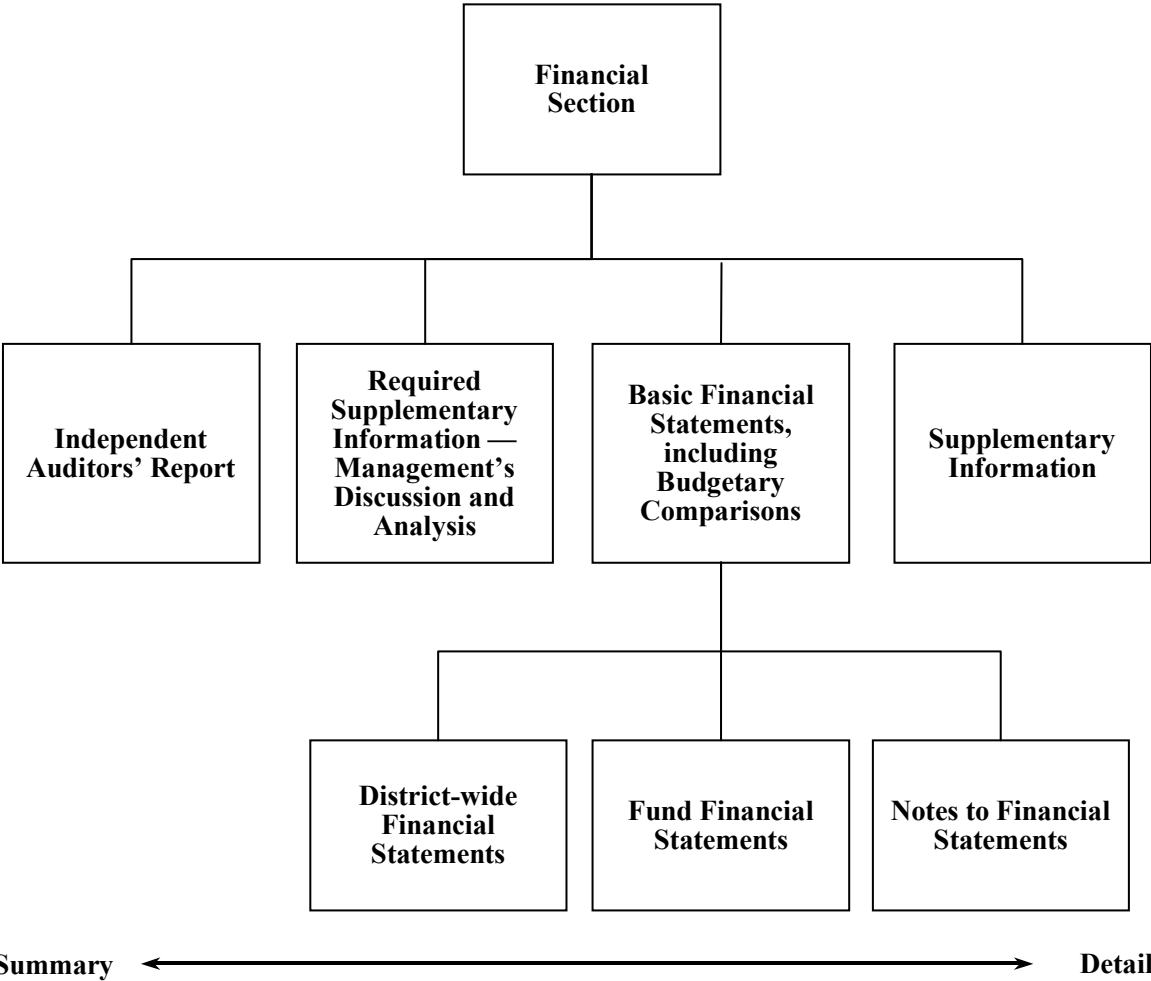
Financial Section

Independent Auditors' Report

Required Supplementary Information — Management's Discussion and Analysis

Basic Financial Statements, including Budgetary Comparisons

Supplementary Information

District-wide Financial Statements

Fund Financial Statements

Notes to Financial Statements

Summary

Detail